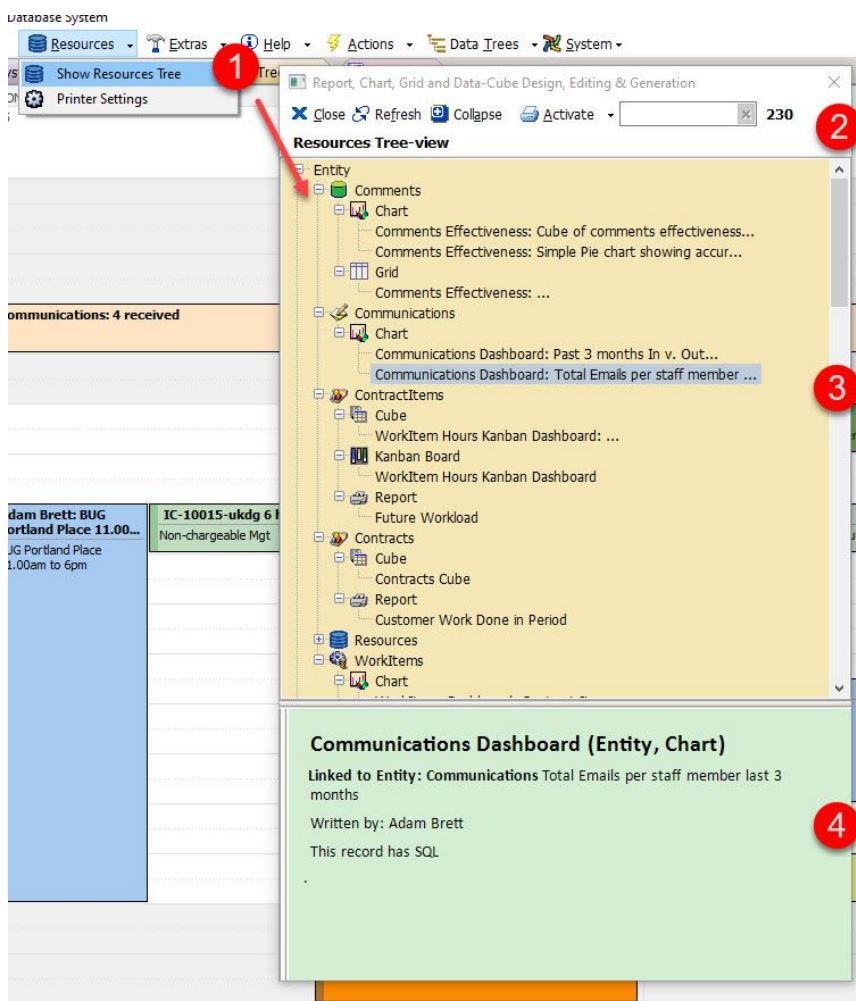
Database System

Resources Extras Help Actions Data Trees System

Show Resources Tree
Printer Settings

1

Report, Chart, Grid and Data-Cube Design, Editing & Generation

Close Refresh Collapse Activate 230

2

Resources Tree-view

Entity
Comments
Chart
Comments Effectiveness: Cube of comments effectiveness...
Comments Effectiveness: Simple Pie chart showing accur...
Grid
Comments Effectiveness: ...
Communications
Chart
Communications Dashboard: Past 3 months In v. Out...
Communications Dashboard: Total Emails per staff member ...
ContractItems
Cube
WorkItem Hours Kanban Dashboard: ...
Kanban Board
WorkItem Hours Kanban Dashboard
Report
Future Workload
Contracts
Cube
Contracts Cube
Report
Customer Work Done in Period
Resources
WorkItems
Chart

3

ommunications: 4 received

dam Brett: BUG
ortland Place 11.00...
UG Portland Place
1.00am to 6pm

IC-10015-ukdg 6
Non-chargeable Mgt

Communications Dashboard (Entity, Chart)

Linked to Entity: Communications Total Emails per staff member last 3 months

Written by: Adam Brett

This record has SQL

.

4